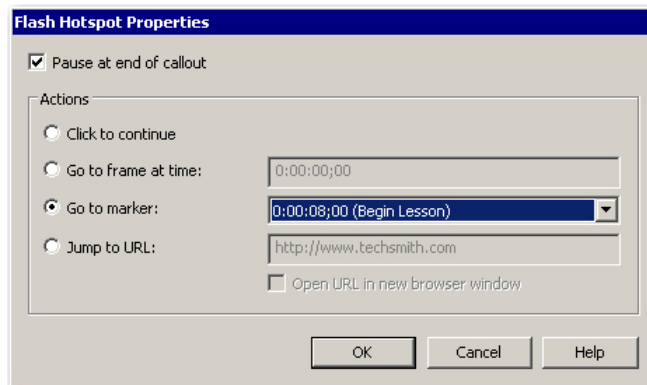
Flash Hotspot Properties

Pause at end of callout

Actions

Click to continue

Go to frame at time: 0:00:00;00

Go to marker: 0:00:08;00 (Begin Lesson)

Jump to URL: http://www.techsmith.com

Open URL in new browser window

OK Cancel Help